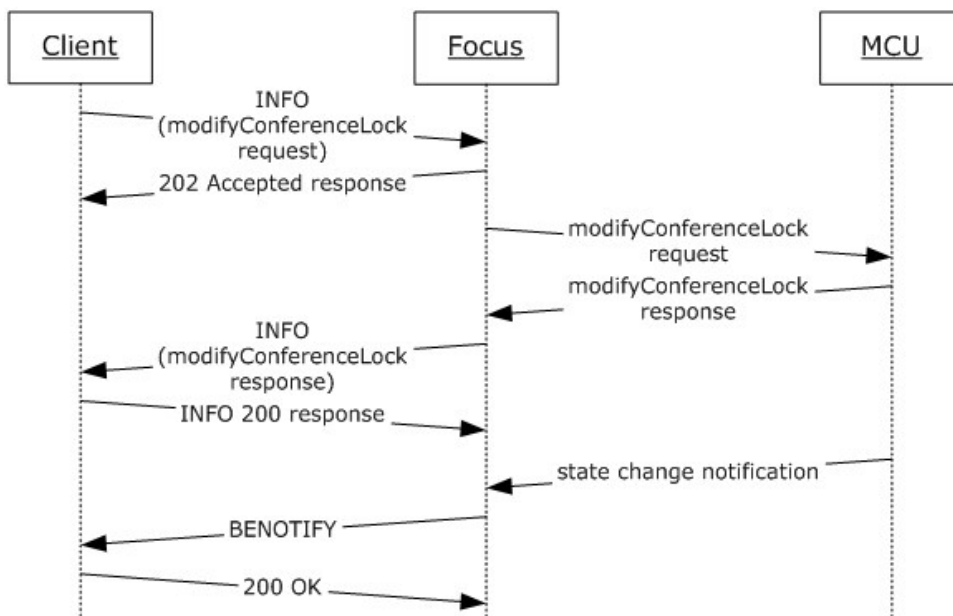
Client

Focus

MCU

INFO (modifyConferenceLock request)

202 Accepted response

modifyConferenceLock request

modifyConferenceLock response

INFO (modifyConferenceLock response)

INFO 200 response

state change notification

BENOTIFY

200 OK